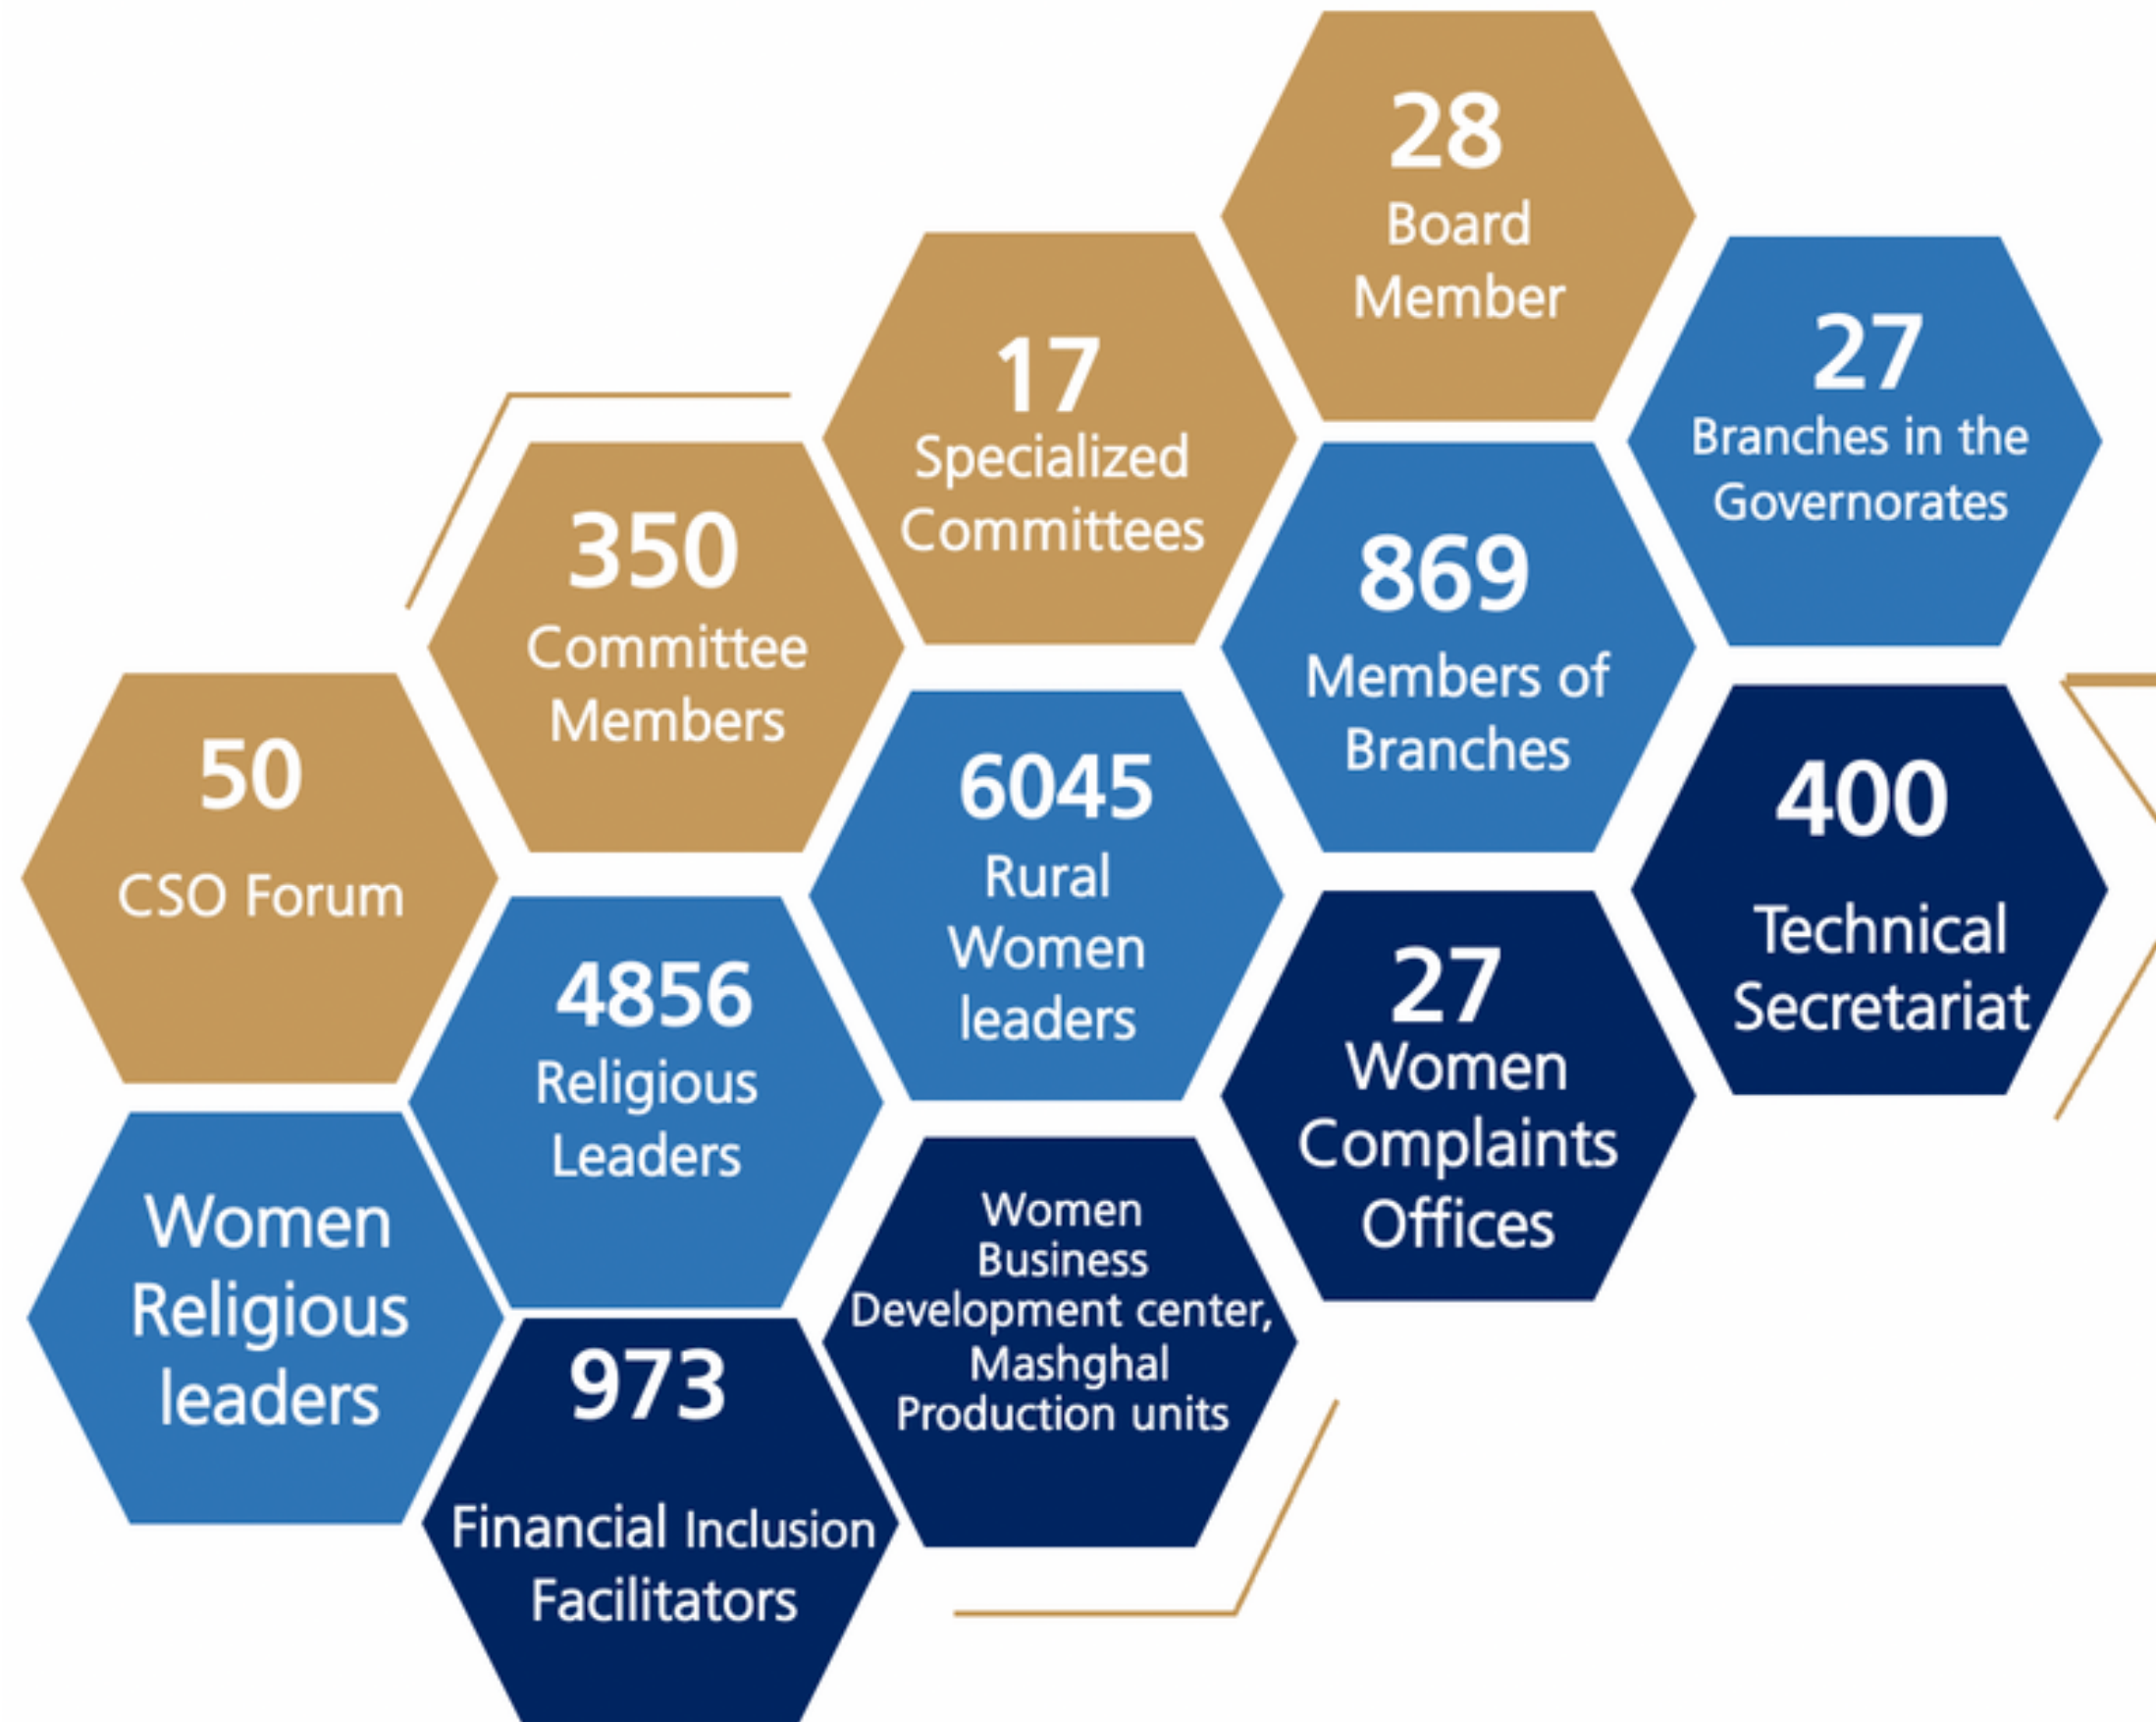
28
Board Member

17
Specialized Committees

27
Branches in the Governorates

350
Committee Members

869
Members of Branches

50
CSO Forum

6045
Rural Women leaders

400
Technical Secretariat

4856
Religious Leaders

27
Women Complaints Offices

Women Religious leaders

Women Business Development center, Mashghal Production units

973
Financial Inclusion Facilitators